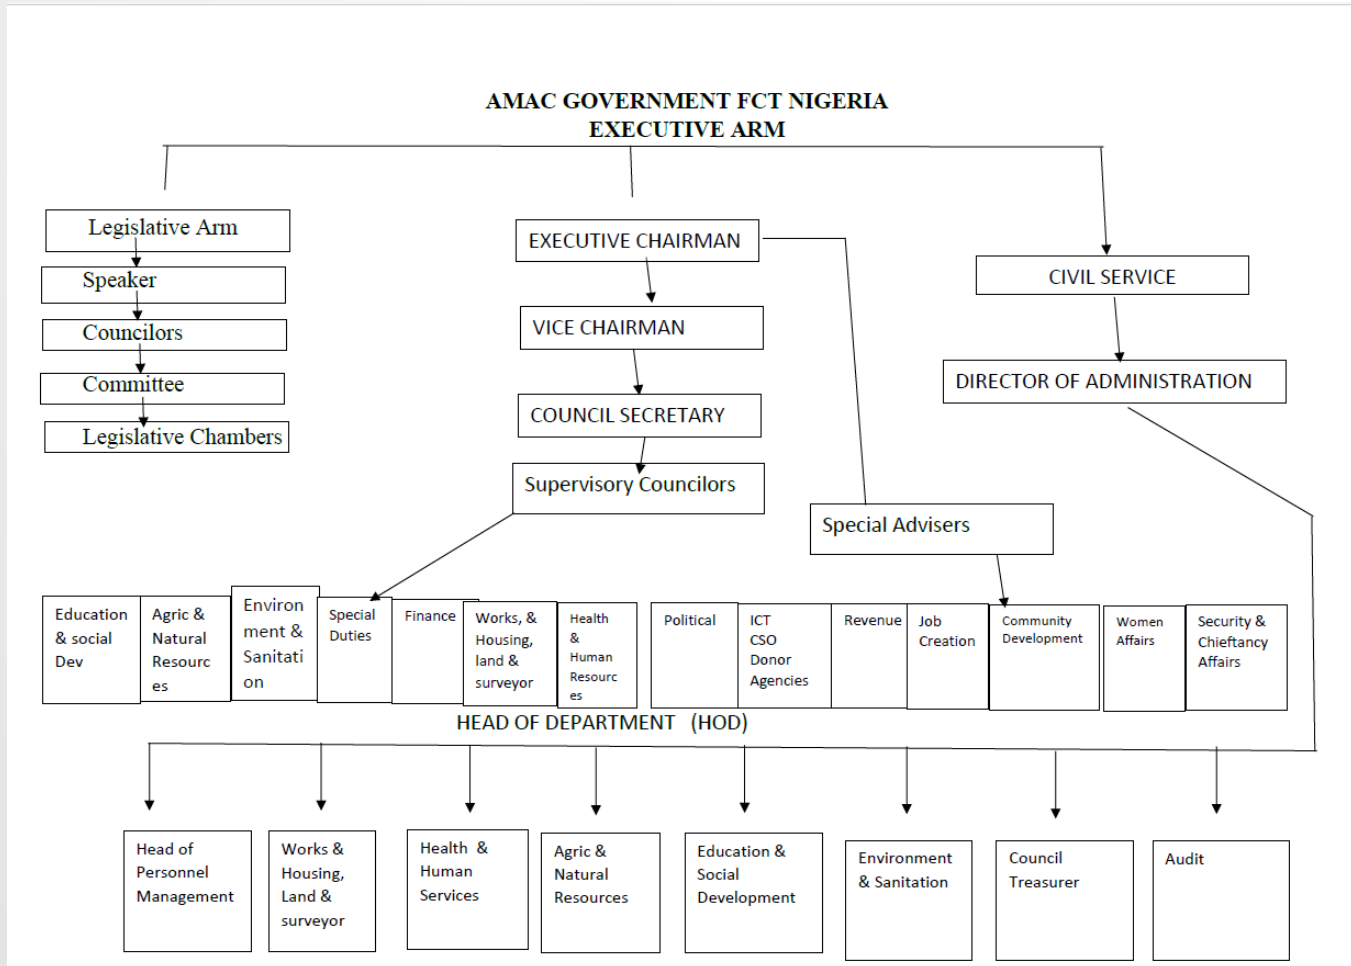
AMAC GOVERNMENT FCT NIGERIA
EXECUTIVE ARM

Legislative Arm

Speaker

Councilors

Committee

Legislative Chambers

EXECUTIVE CHAIRMAN

VICE CHAIRMAN

COUNCIL SECRETARY

Supervisory Councilors

Special Advisers

CIVIL SERVICE

DIRECTOR OF ADMINISTRATION

Education & social Dev

Agric & Natural Resources

Environment & Sanitation

Special Duties

Finance

Works, & Housing, land & surveyor

Health & Human Resources

Political

ICT CSO Donor Agencies

Revenue

Job Creation

Community Development

Women Affairs

Security & Chieftancy Affairs

HEAD OF DEPARTMENT (HOD)

Head of Personnel Management

Works & Housing, Land & surveyor

Health & Human Services

Agric & Natural Resources

Education & Social Development

Environment & Sanitation

Council Treasurer

Audit